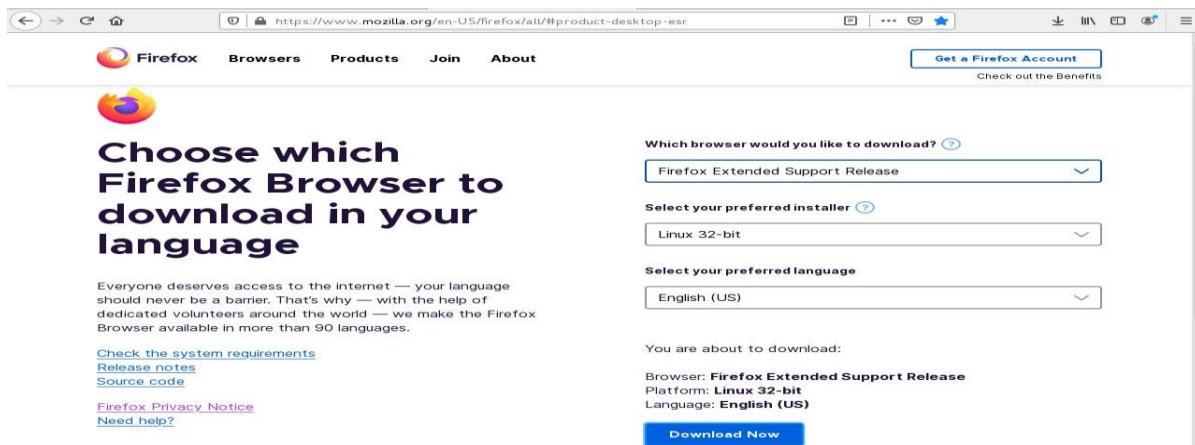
https://www.mozilla.org/en-US/firefox/all/#product-desktop-esr

Firefox Browsers Products Join About

Get a Firefox Account
Check out the Benefits

Choose which Firefox Browser to download in your language

Everyone deserves access to the internet — your language should never be a barrier. That's why — with the help of dedicated volunteers around the world — we make the Firefox Browser available in more than 90 languages.

Check the system requirements
Release notes
Source code

Firefox Privacy Notice
Need help?

Which browser would you like to download? ?

Firefox Extended Support Release

Select your preferred installer ?

Linux 32-bit

Select your preferred language

English (US)

You are about to download:

Browser: **Firefox Extended Support Release**
Platform: **Linux 32-bit**
Language: **English (US)**

Download Now